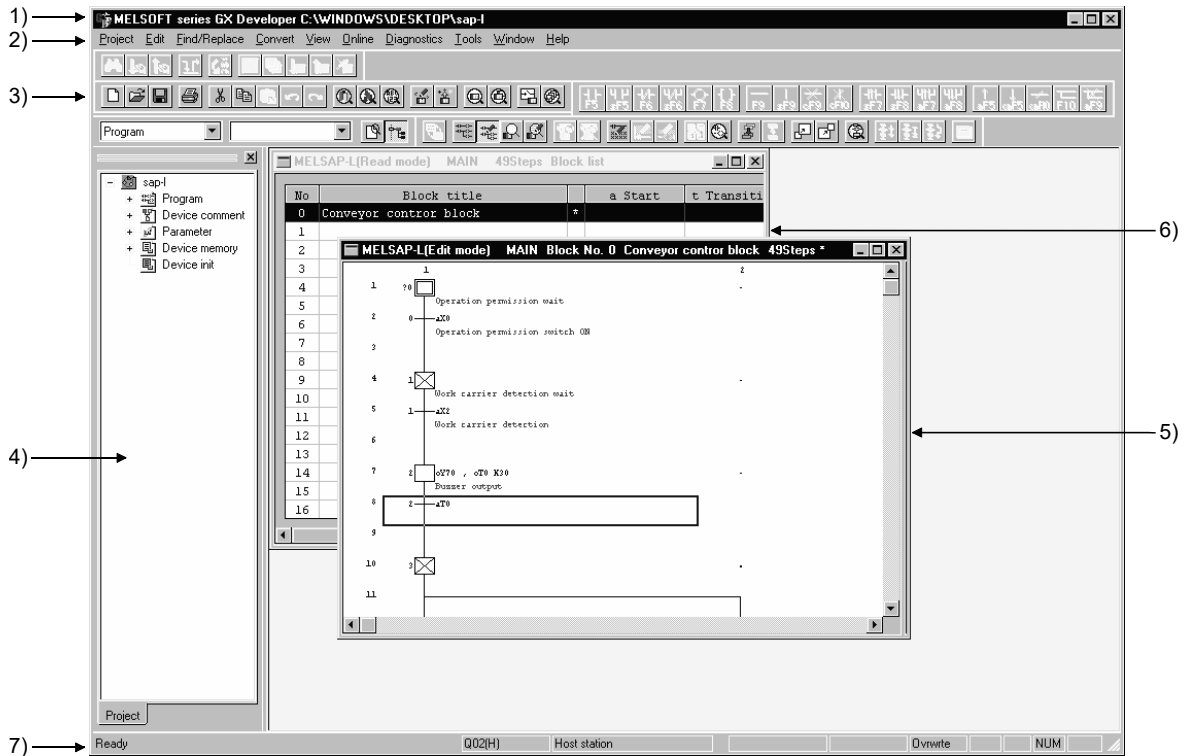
1)
MELSOFT series GX Developer C:\WINDOWS\DESKTOP\sap-I
2)
Project Edit Find/Replace Convert View Online Diagnostics Tools Window Help
3)
Program

- sap-I
+ Program
+ Device comment
+ Parameter
+ Device memory
Device init

4)

Project

MELSAP-L(Read mode) MAIN 49Steps Block list

| No | Block title | | a Start | t Transiti |
|---|---|---|---|---|
| 0 | Conveyor contror block | * | | |
| 1 | | | | |
| 2 | | | | |
| 3 | | | | |
| 4 | | | | |
| 5 | | | | |
| 6 | | | | |
| 7 | | | | |
| 8 | | | | |
| 9 | | | | |
| 10 | | | | |
| 11 | | | | |
| 12 | | | | |
| 13 | | | | |
| 14 | | | | |
| 15 | | | | |
| 16 | | | | |

6)

MELSAP-L(Edit mode) MAIN Block No. 0 Conveyor contror block 49Steps *

1 2
1 ?0
Operation permission wait
2 0 X0
Operation permission switch ON
3
4 1
Work carrier detection wait
5 1 X2
Work carrier detection
6
7 2 Y70 , T0 K30
Buzzer output
8 2 T0
9
10 3
11

5)

7)
Ready Q02(H) Host station Ovrwrte NUM